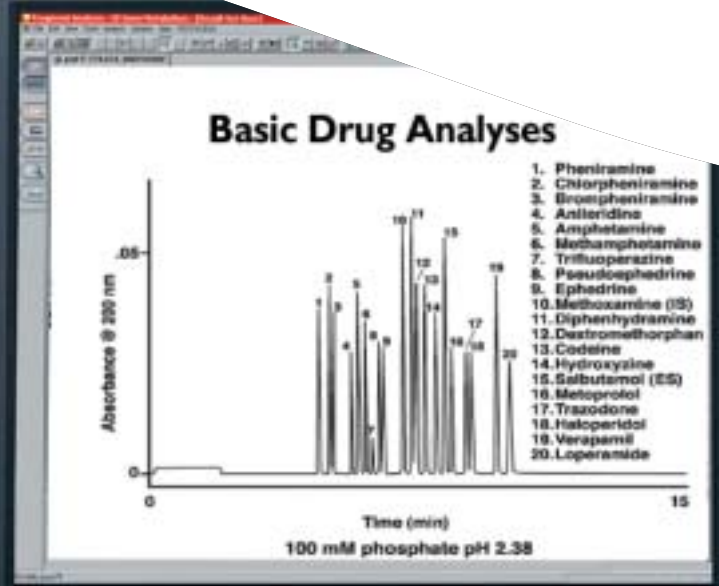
Basic Drug Analyses

1. Pheniramine
2. Chlorpheniramine
3. Brompheniramine
4. Anileridine
5. Amphetamine
6. Methamphetamine
7. Trifluoperazine
8. Pseudoephedrine
9. Ephedrine
10. Methoxamine (IS)
11. Diphenhydramine
12. Dextromethorphan
13. Codeine
14. Hydroxyzine
15. Salbutamol (ES)
16. Metoprolol
17. Trazodone
18. Haloperidol
19. Verapamil
20. Loperamide

Absorbance @ 200 nm

.05

0

1 2 3 4 5 6 7 8 9 10 11 12 13 14 15 16 17 18 19 20

0

15

Time (min)

100 mM phosphate pH 2.38